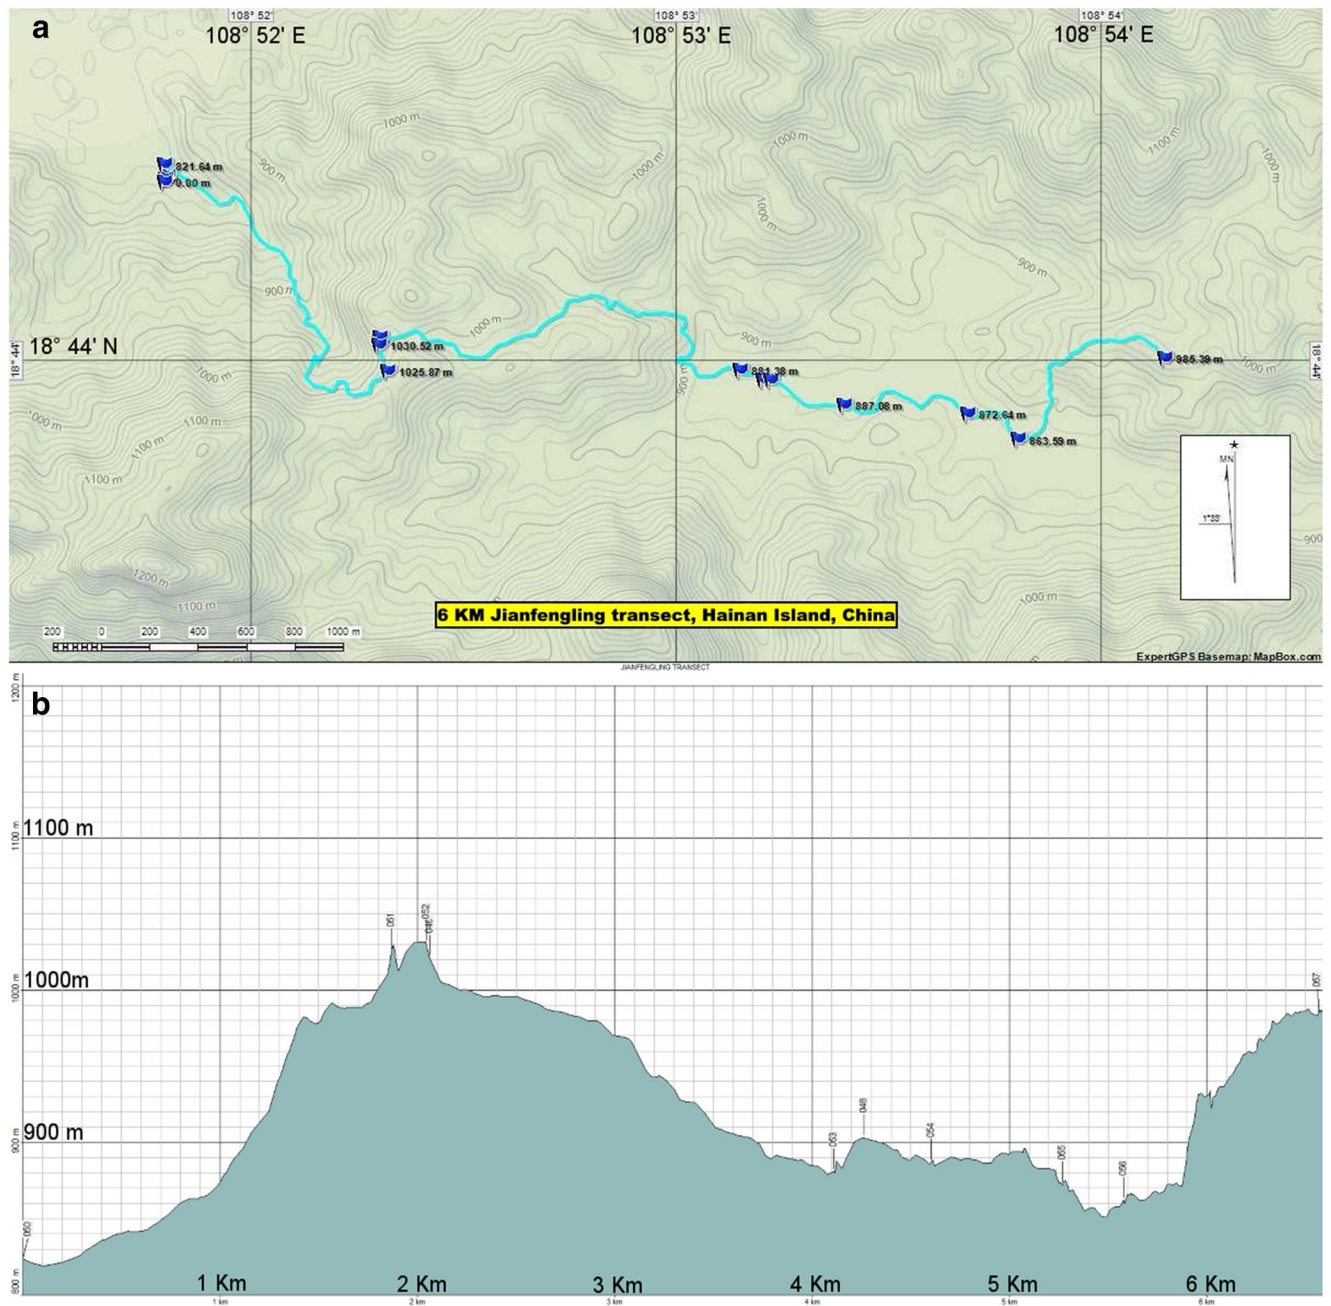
a

108° 52'
108° 52' E
108° 53'
108° 53' E
108° 54'
108° 54' E

1000 m
900 m
1000 m
1000 m
1000 m
1100 m
1000 m
900 m
900 m
1000 m
900 m
900 m
1000 m
1000 m
1100 m
1100 m
1100 m
1200 m
1100 m
1000 m
1000 m
900

821.64 m
0.00 m
1030.52 m
1025.87 m
881.38 m
887.08 m
872.64 m
863.59 m
985.39 m

18° 44'
18° 44' N
18° 44'

MN
1°33'

200 0 200 400 600 800 1000 m

6 KM Jianfengling transect, Hainan Island, China

ExpertGPS Basemap: MapBox.com

JIANFENGLING TRANSECT

b

1200 m
1100 m
1100 m
1000 m
1000m
900 m
900 m
800 m

051
052
049
048
053
054
055
056
057
050

1 Km
1 km
2 Km
2 km
3 Km
3 km
4 Km
4 km
5 Km
5 km
6 Km
6 km